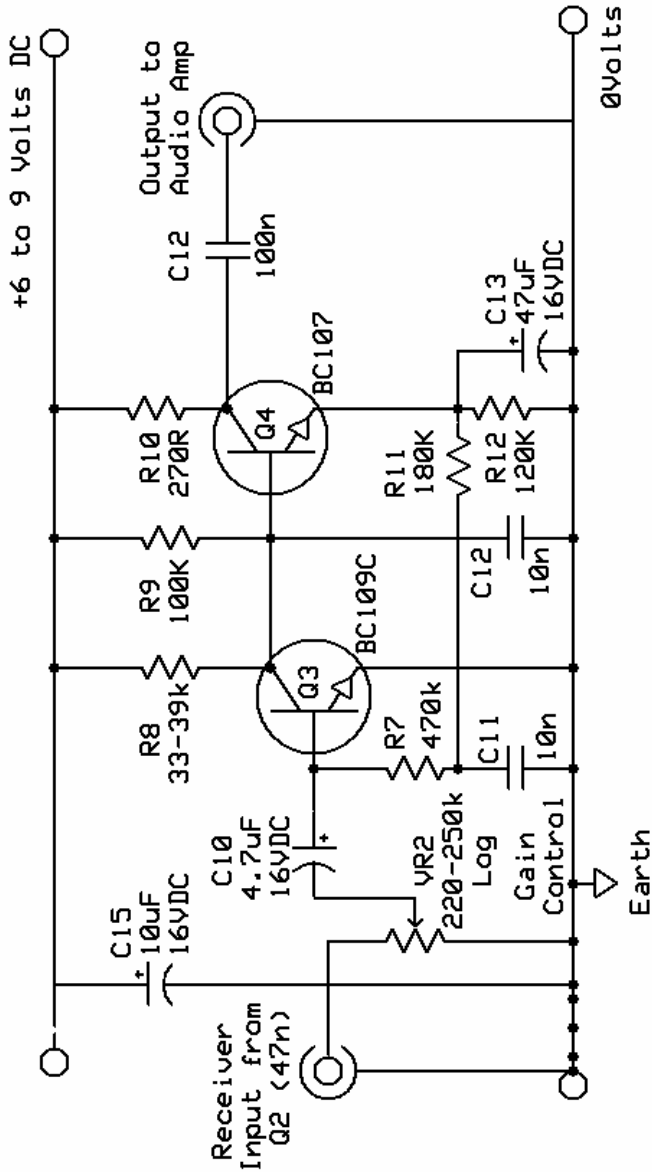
+6 to 9 Volts DC

Output to Audio Amp

0Volts

C12
100n

C13
47uF
16VDC

R10
270R

Q4
BC107

R11
180K

R12
120K

R9
100K

C12
10n

R8
33-39k

Q3
BC109C

R7
470k

C11
10n

C10
4.7uF
16VDC

VR2
220-250k
Log

Gain
Control

Earth

C15
10uF
16VDC

Receiver
Input from
Q2 (47n)